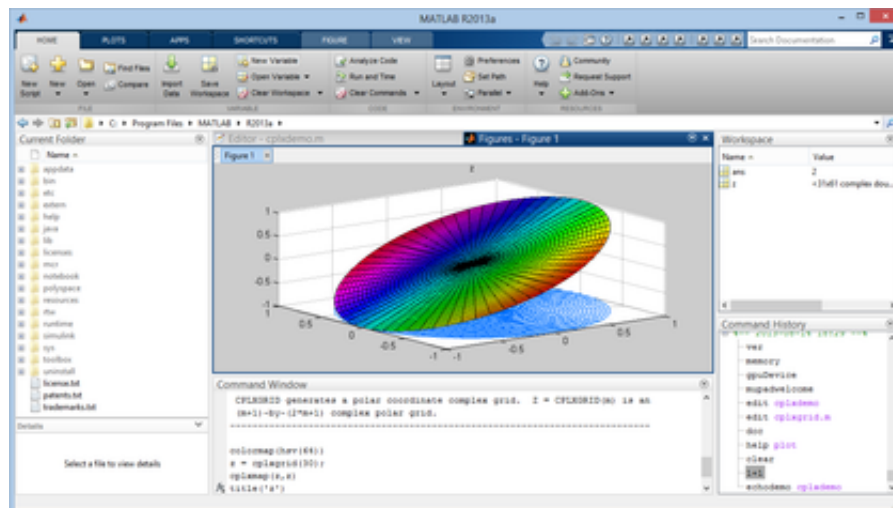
MATLAB R2013a

HOME PLOTS APPS SHORTCUTS FIGURE VIEW

Search Documentation

New Script New Open Find Files Compare Import Data Save Workspace New Variable Open Variable Clear Workspace Analyze Code Run and Time Clear Commands Layout Preferences Set Path Parallel Help Community Request Support Add-Ons

FILE VARIABLE CODE ENVIRONMENT RESOURCES

C: ▸ Program Files ▸ MATLAB ▸ R2013a ▸

Current Folder

Name

appdata
bin
etc
extern
help
java
lib
licenses
mcr
notebook
polyspace
resources
rtw
runtime
simulink
sys
toolbox
uninstall
license.txt
patents.txt
trademarks.txt

Details

Select a file to view details

Editor - cplxdemo.m

Figures - Figure 1

Figure 1

z

1
0.5
0
-0.5
-1
1
0.5
0
-0.5
-1
-1
-0.5
0
0.5
1

Command Window

CPLXGRID generates a polar coordinate complex grid. Z = CPLXGRID(m) is an (m+1)-by-(2*m+1) complex polar grid.

colormap(hsv(64))
z = cplxgrid(30);
cplxmap(z,z)
title('z')

Workspace

Name Value
ans 2
z <31x61 complex dou...

Command History

ver
memory
gpuDevice
mupadwelcome
edit cplxdemo
edit cplxgrid.m
doc
help plot
clear
1+1
echodemo cplxdemo